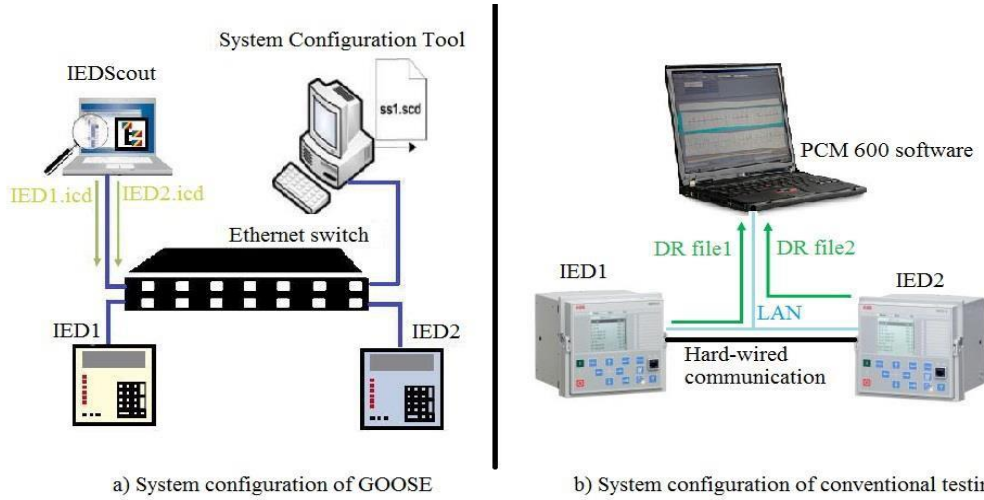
System Configuration Tool

IEDScout

ss1.scd

IED1.icd

IED2.icd

Ethernet switch

IED1

IED2

a) System configuration of GOOSE

PCM 600 software

DR file1

DR file2

IED1

IED2

LAN

Hard-wired communication

b) System configuration of conventional testin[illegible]